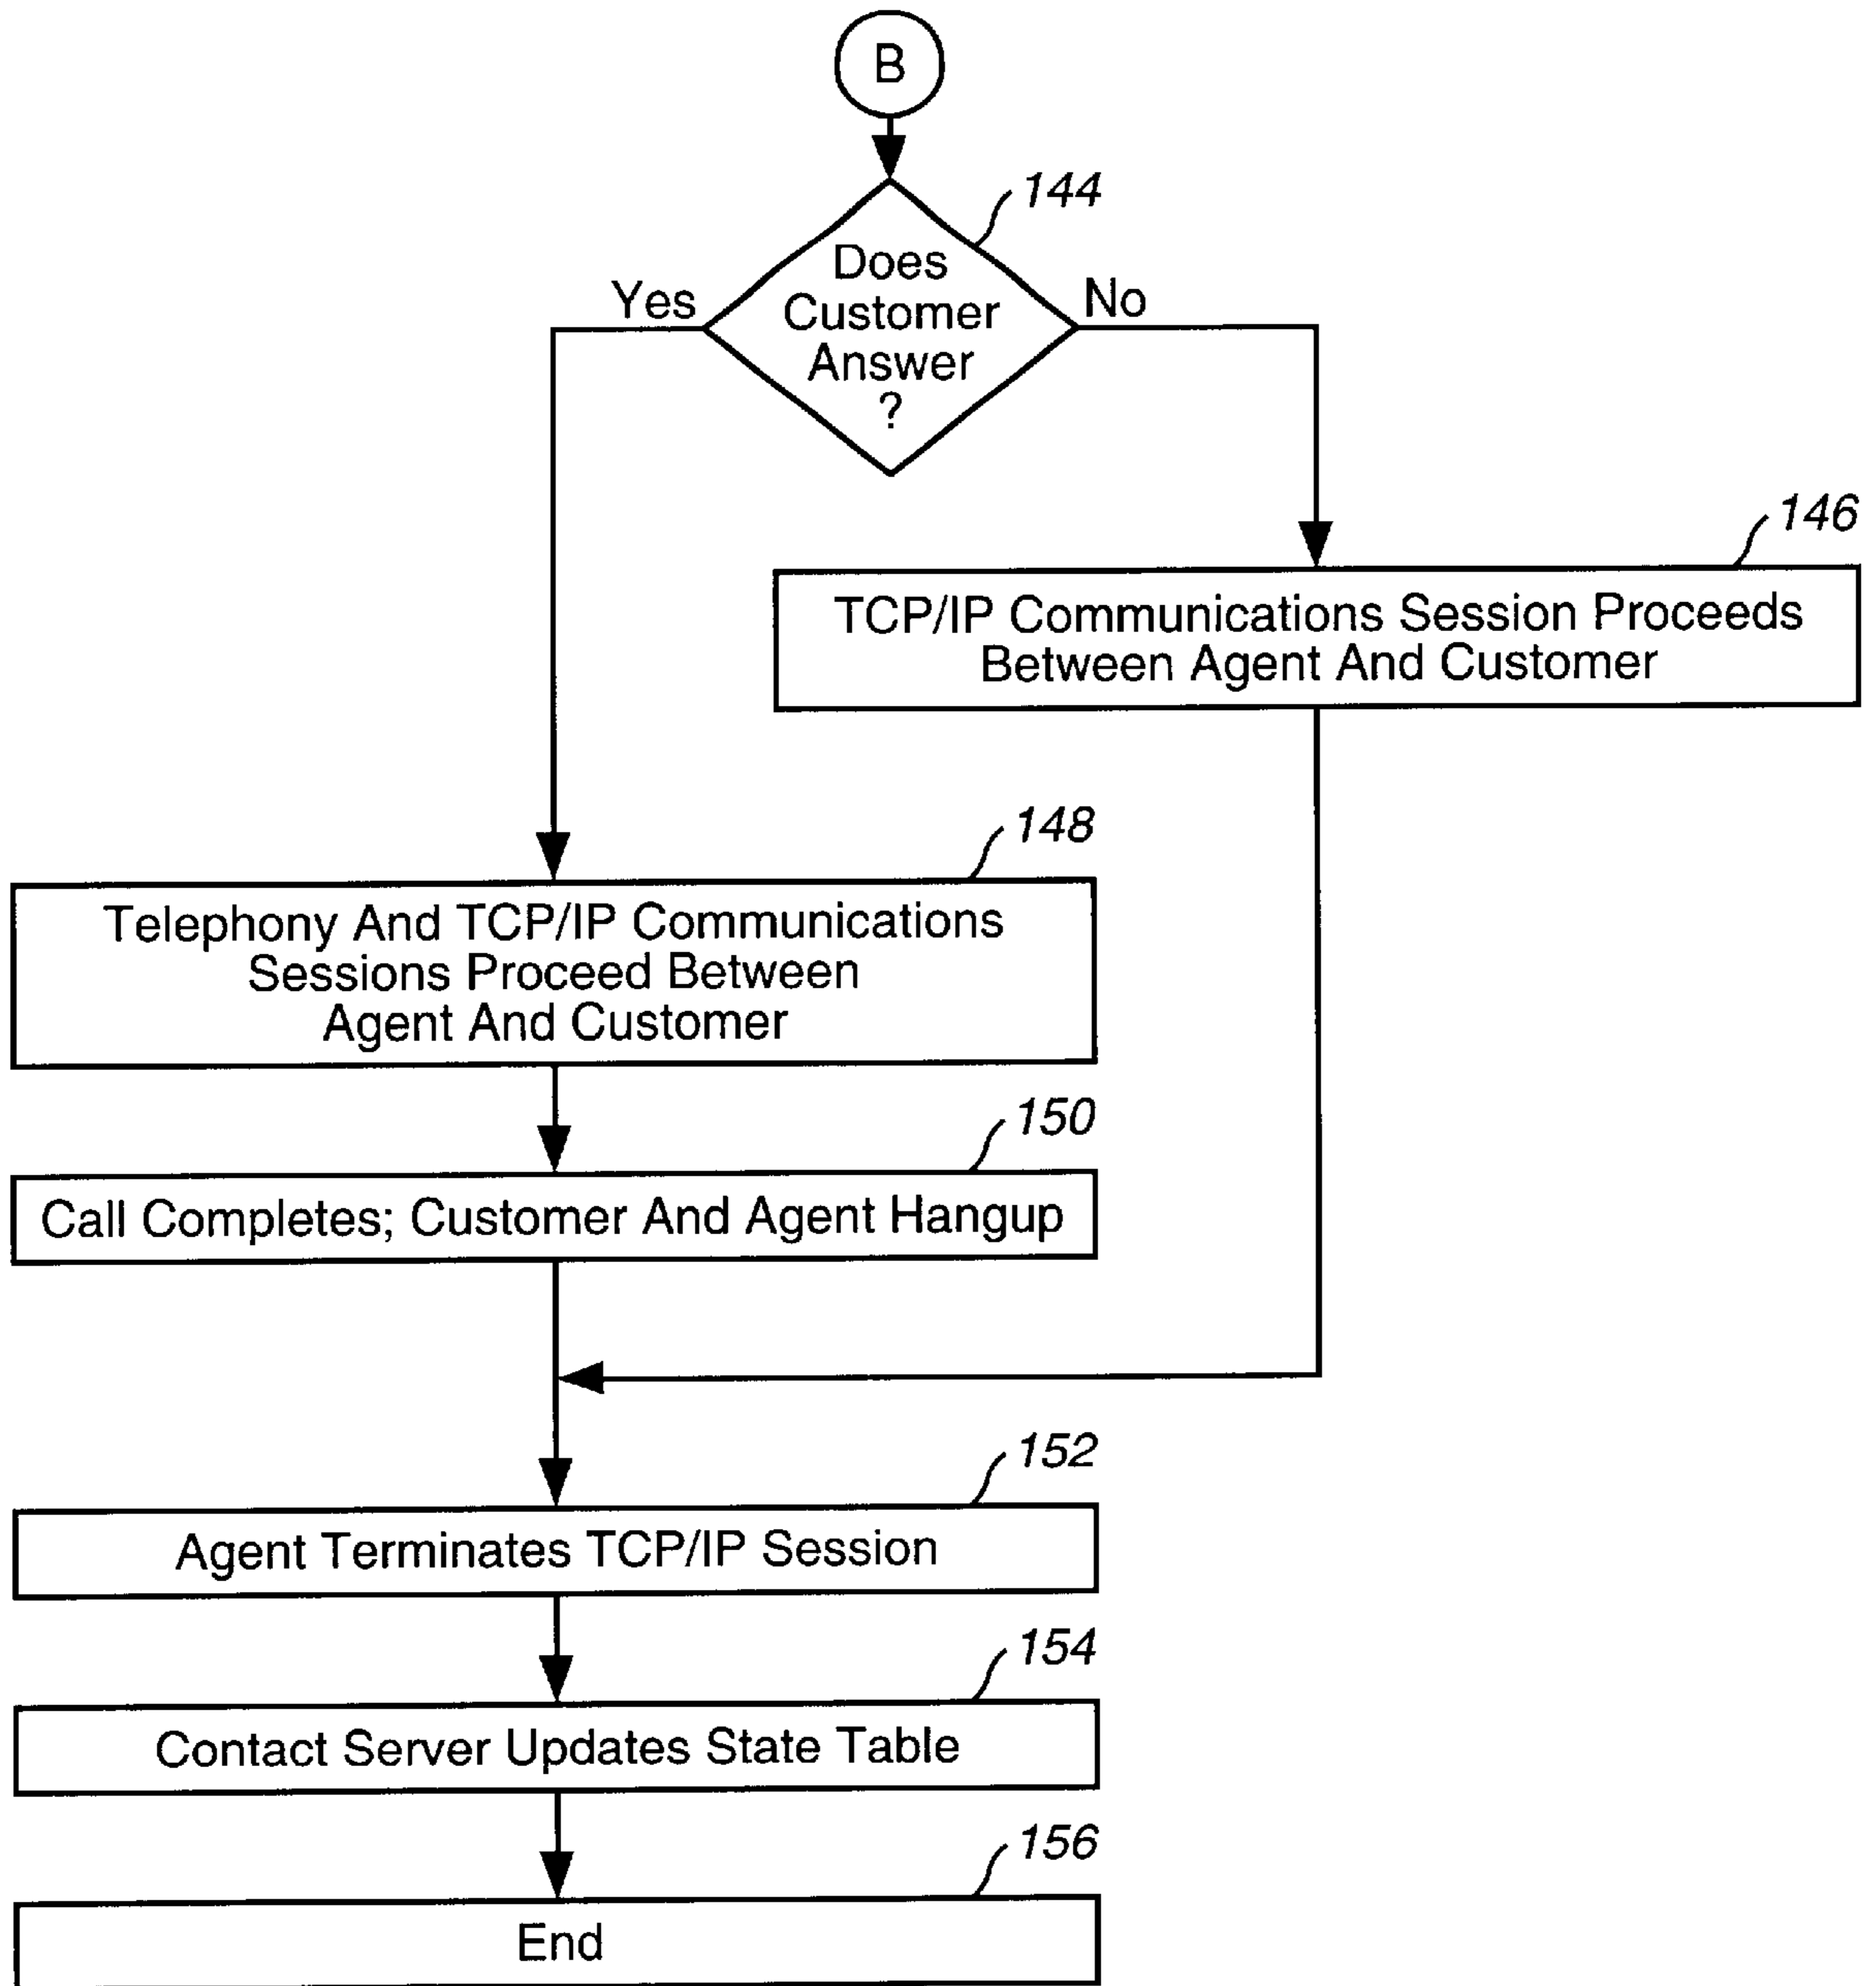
B

144

Does Customer Answer ?

Yes

No

146

TCP/IP Communications Session Proceeds Between Agent And Customer

148

Telephony And TCP/IP Communications Sessions Proceed Between Agent And Customer

150

Call Completes; Customer And Agent Hangup

152

Agent Terminates TCP/IP Session

154

Contact Server Updates State Table

156

End